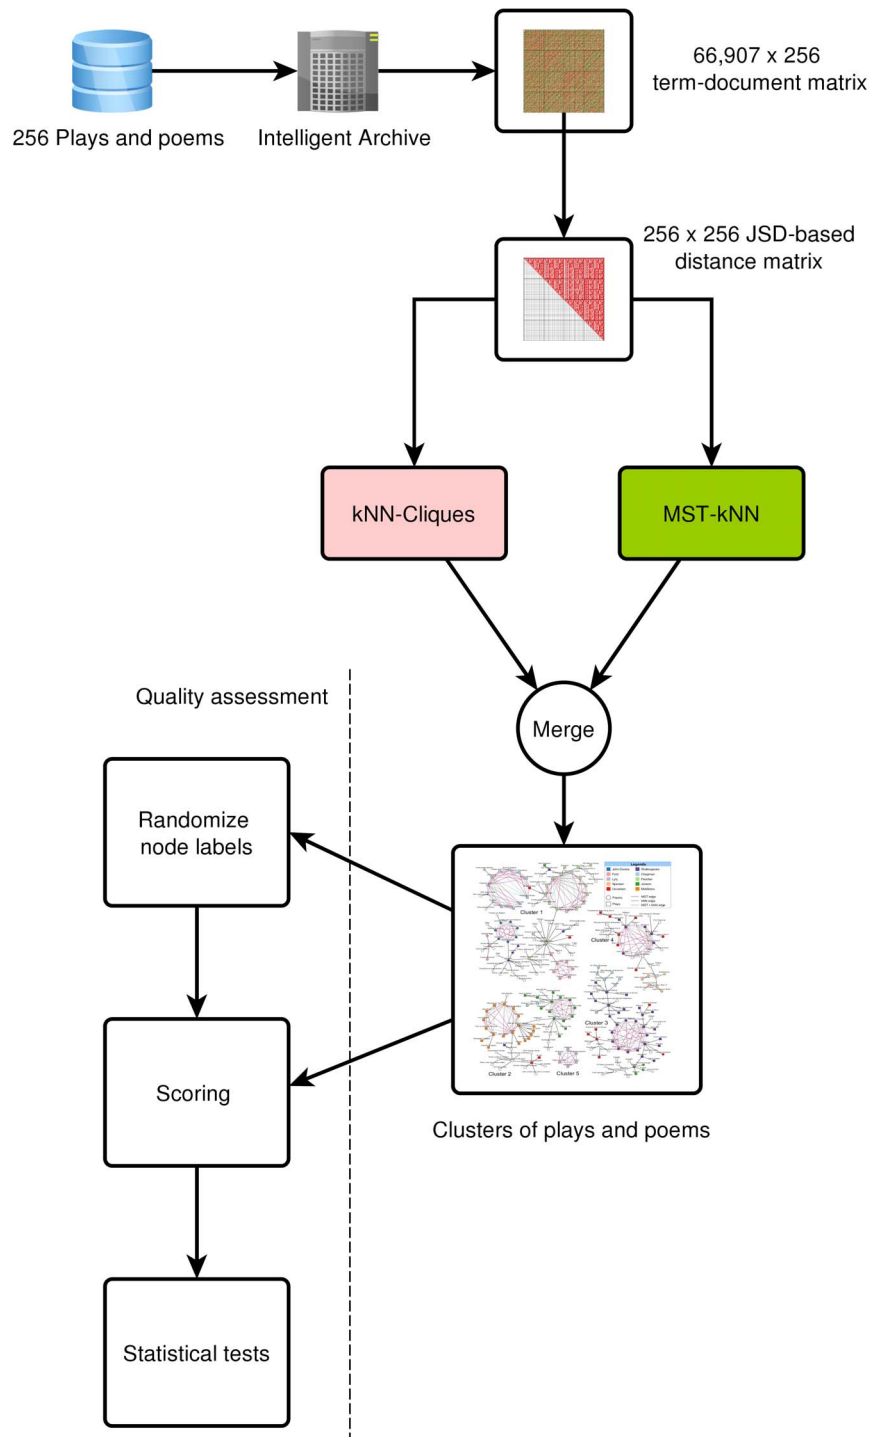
256 Plays and poems

Intelligent Archive

66,907 x 256 term-document matrix

256 x 256 JSD-based distance matrix

kNN-Cliques

MST-kNN

Merge

Quality assessment

Randomize node labels

Scoring

Statistical tests

Legends

Cluster 1

Cluster 4

Cluster 3

Cluster 2

Cluster 5

Clusters of plays and poems